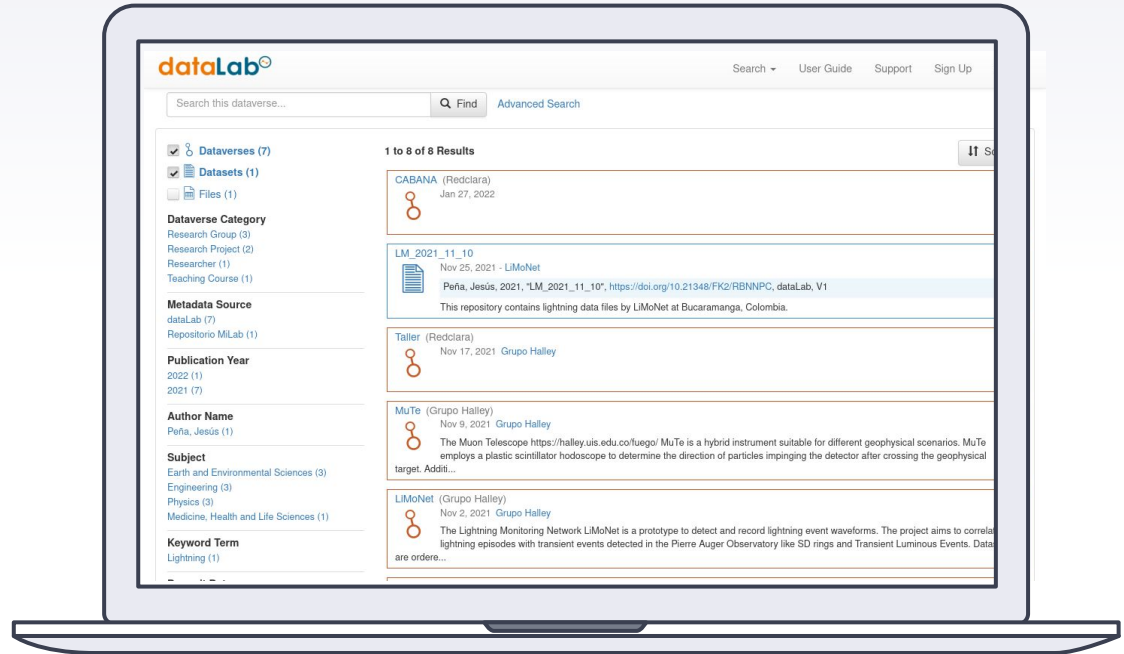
dataLab

Search ▾ User Guide Support Sign Up

Search this dataverse... Find Advanced Search

Dataverses (7)
Datasets (1)
Files (1)

Dataverse Category
Research Group (3)
Research Project (2)
Researcher (1)
Teaching Course (1)

Metadata Source
dataLab (7)
Repositorio MiLab (1)

Publication Year
2022 (1)
2021 (7)

Author Name
Peña, Jesús (1)

Subject
Earth and Environmental Sciences (3)
Engineering (3)
Physics (3)
Medicine, Health and Life Sciences (1)

Keyword Term
Lightning (1)

1 to 8 of 8 Results

Sc

CABANA (Redclara)
Jan 27, 2022

LM_2021_11_10
Nov 25, 2021 - LiMoNet
Peña, Jesús, 2021, "LM_2021_11_10", https://doi.org/10.21348/FK2/RBNNPC, dataLab, V1
This repository contains lightning data files by LiMoNet at Bucaramanga, Colombia.

Taller (Redclara)
Nov 17, 2021 Grupo Halley

MuTe (Grupo Halley)
Nov 9, 2021 Grupo Halley
The Muon Telescope https://halley.uis.edu.co/fuego/ MuTe is a hybrid instrument suitable for different geophysical scenarios. MuTe employs a plastic scintillator hodoscope to determine the direction of particles impinging the detector after crossing the geophysical target. Additi...

LiMoNet (Grupo Halley)
Nov 2, 2021 Grupo Halley
The Lightning Monitoring Network LiMoNet is a prototype to detect and record lightning event waveforms. The project aims to correlat lightning episodes with transient events detected in the Pierre Auger Observatory like SD rings and Transient Luminous Events. Data are ordere...